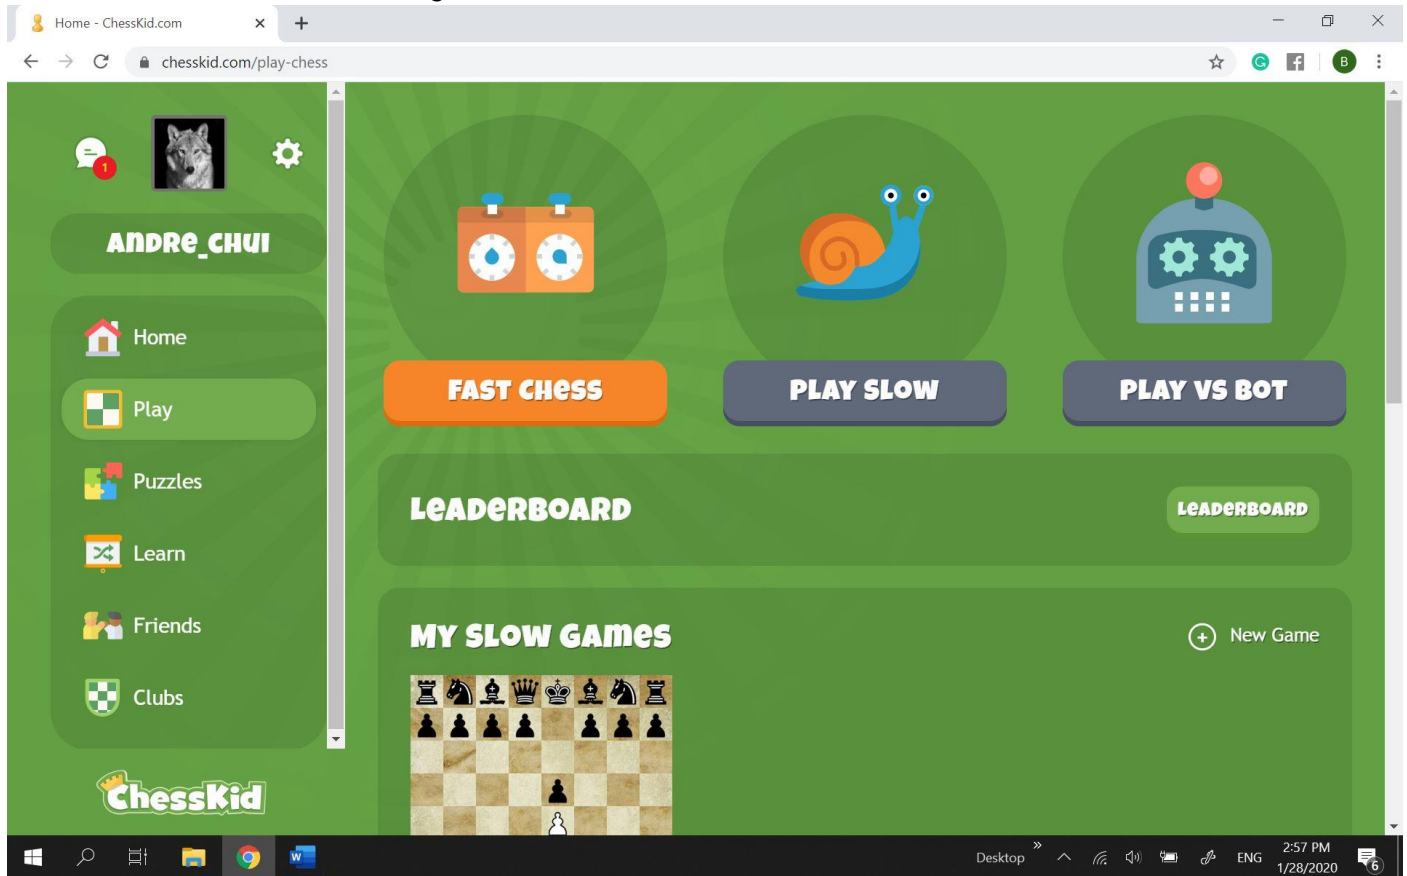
Home - ChessKid.com
chesskid.com/play-chess
B
1
ANDRE_CHUI
Home
Play
Puzzles
Learn
Friends
Clubs
ChessKid
FAST CHESS
PLAY SLOW
PLAY VS BOT
LEADERBOARD
LEADERBOARD
MY SLOW GAMES
New Game
Desktop
ENG
2:57 PM
1/28/2020
6